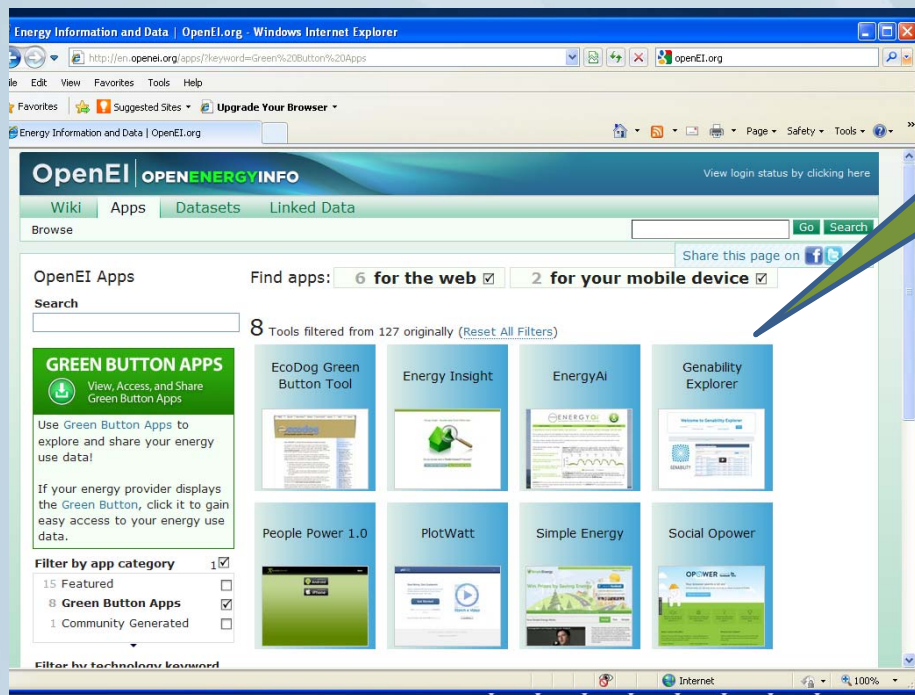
Energy Information and Data | OpenEI.org - Windows Internet Explorer

http://en.openei.org/apps/?keyword=Green%20Button%20Apps

openEI.org

ile Edit View Favorites Tools Help

Favorites Suggested Sites Upgrade Your Browser

Energy Information and Data | OpenEI.org

Page Safety Tools

OpenEI | OPENENERGYINFO

View login status by clicking here

Wiki Apps Datasets Linked Data

Browse

Go Search

Share this page on

OpenEI Apps

Search

Find apps: 6 for the web ☑ 2 for your mobile device ☑

8 Tools filtered from 127 originally (Reset All Filters)

GREEN BUTTON APPS

View, Access, and Share Green Button Apps

Use Green Button Apps to explore and share your energy use data!

If your energy provider displays the Green Button, click it to gain easy access to your energy use data.

Filter by app category 1☑

15 Featured ☐

8 Green Button Apps ☑

1 Community Generated ☐

Filter by technology keyword

EcoDog Green Button Tool

Energy Insight

EnergyAi

Genability Explorer

People Power 1.0

PlotWatt

Simple Energy

Social Opower

Internet

100%